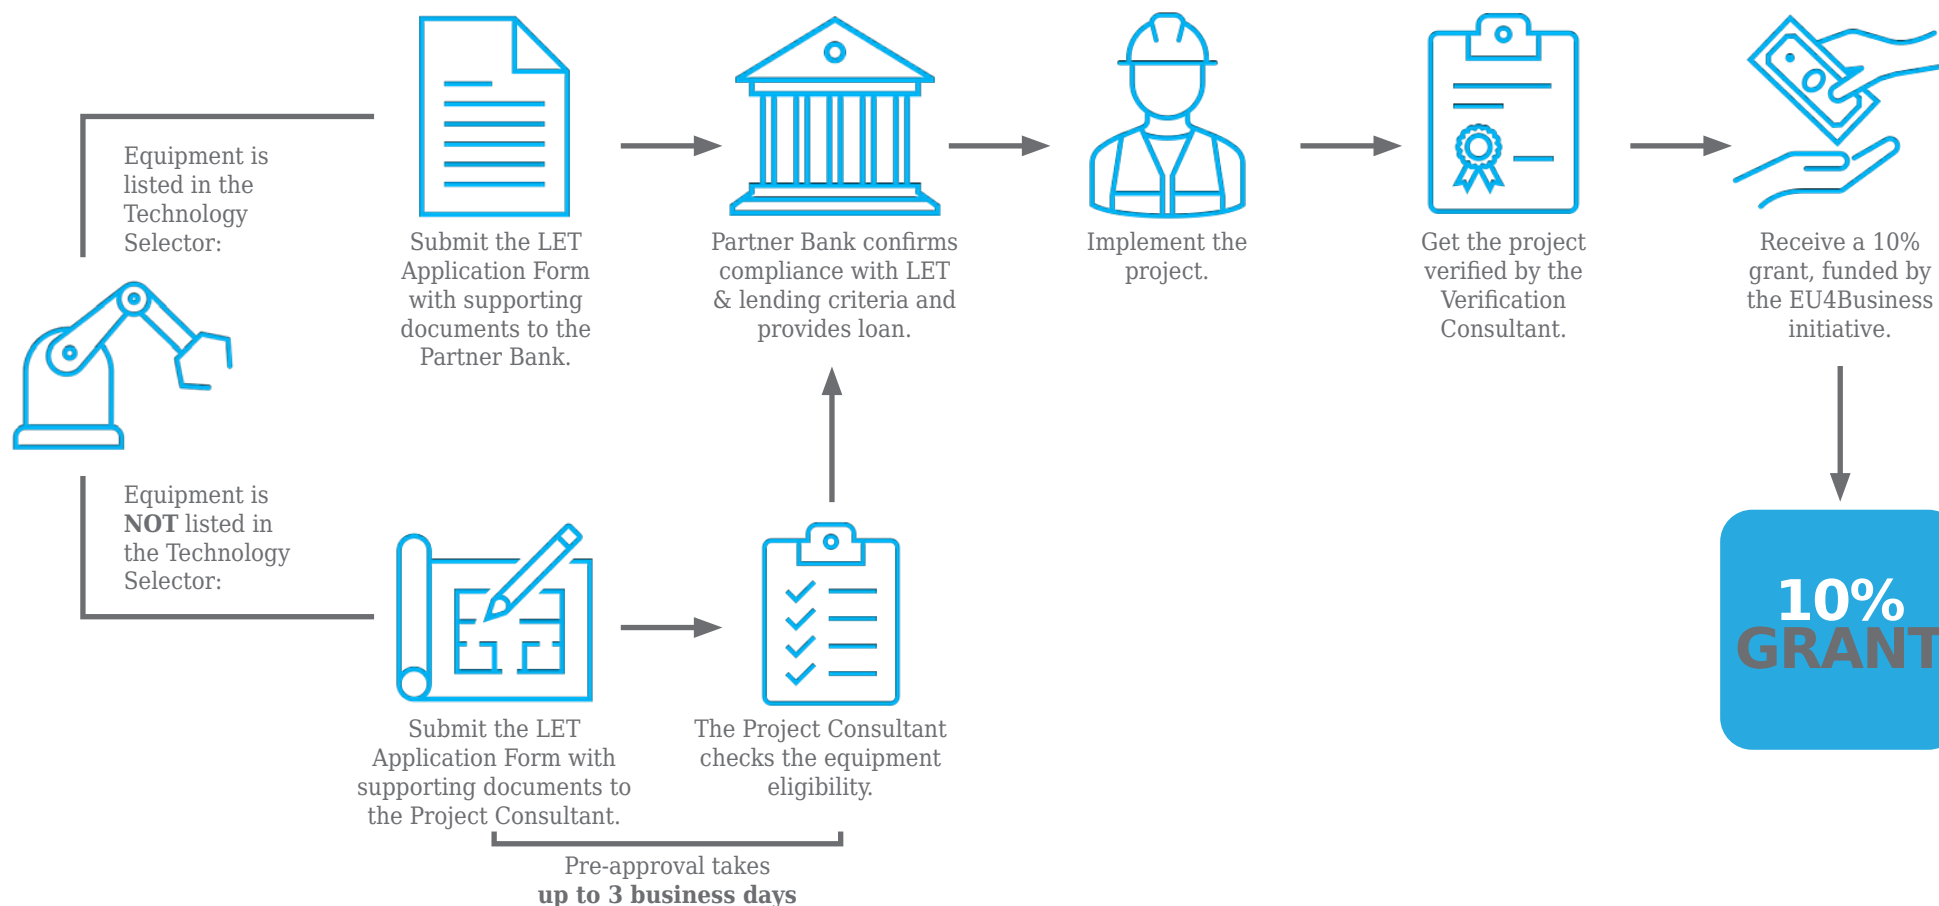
Equipment is listed in the Technology Selector:

Submit the LET Application Form with supporting documents to the Partner Bank.

Partner Bank confirms compliance with LET & lending criteria and provides loan.

Implement the project.

Get the project verified by the Verification Consultant.

Receive a 10% grant, funded by the EU4Business initiative.

Equipment is **NOT** listed in the Technology Selector:

Submit the LET Application Form with supporting documents to the Project Consultant.

The Project Consultant checks the equipment eligibility.

Pre-approval takes **up to 3 business days**

10% GRANT